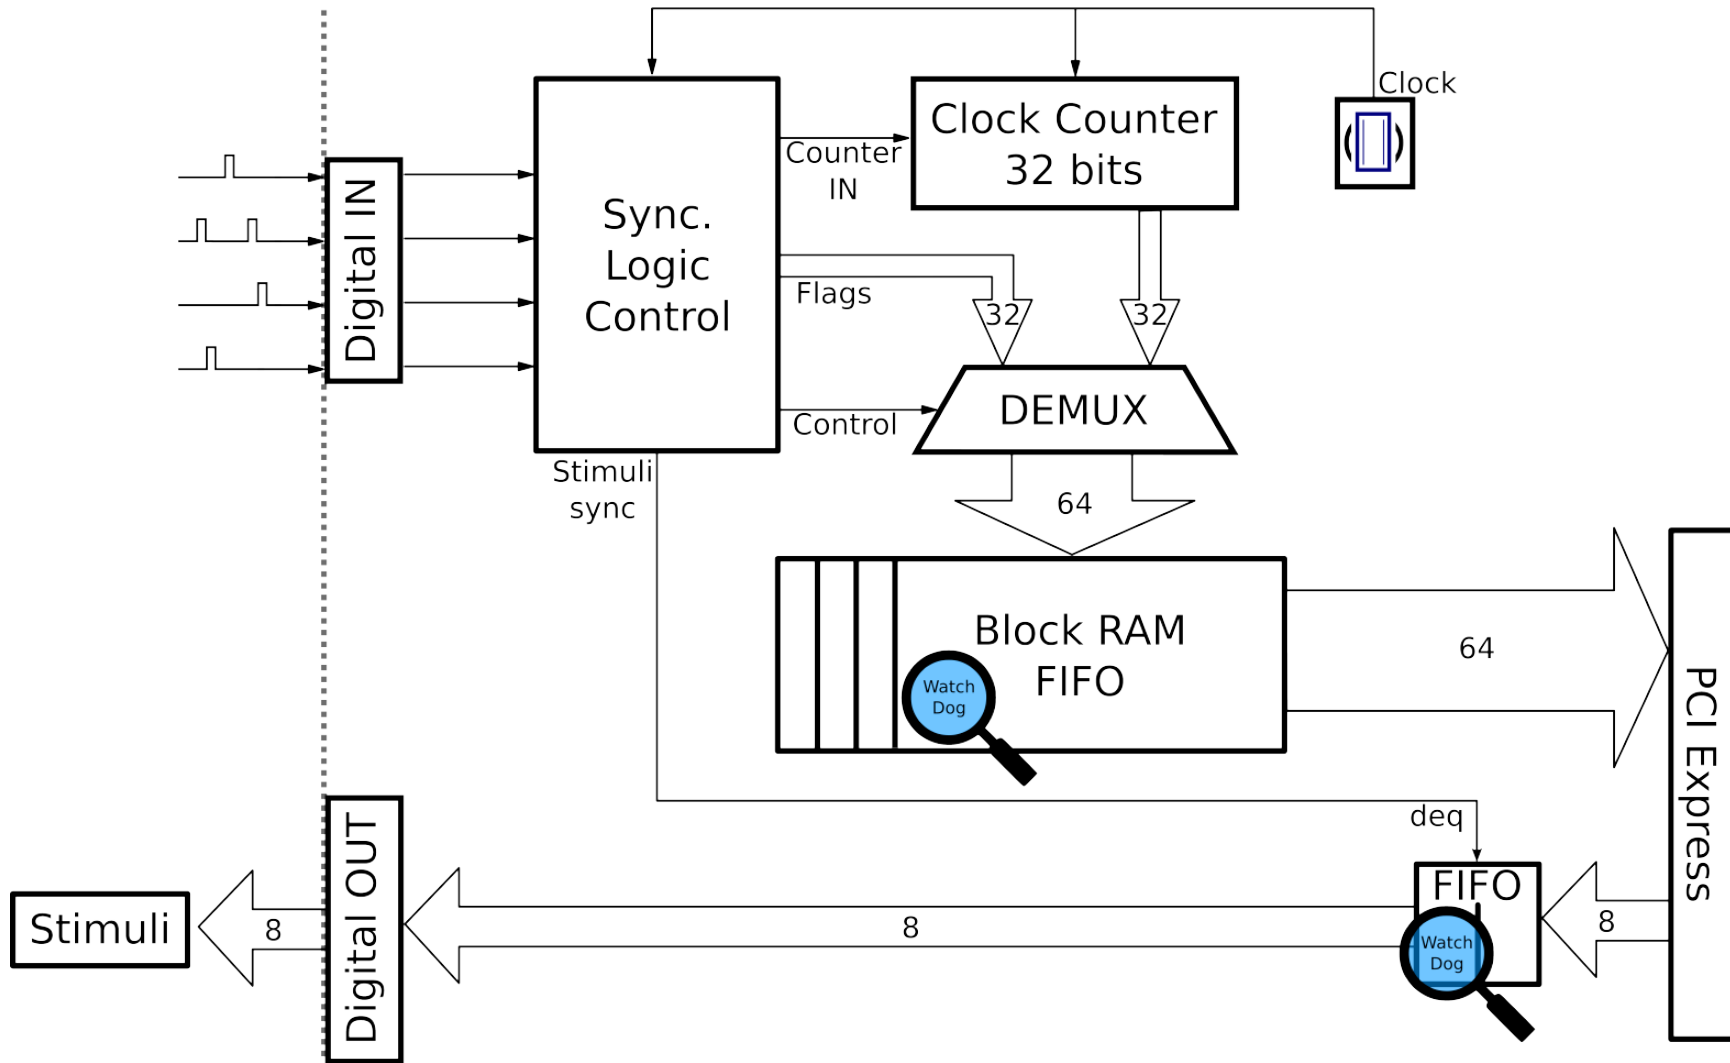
Clock

Clock Counter 32 bits

Digital IN

Sync. Logic Control

Counter IN

Flags

32

32

DEMUX

Control

Stimuli sync

64

Block RAM FIFO

Watch Dog

64

PCI Express

deq

FIFO

Watch Dog

8

8

8

Digital OUT

Stimuli